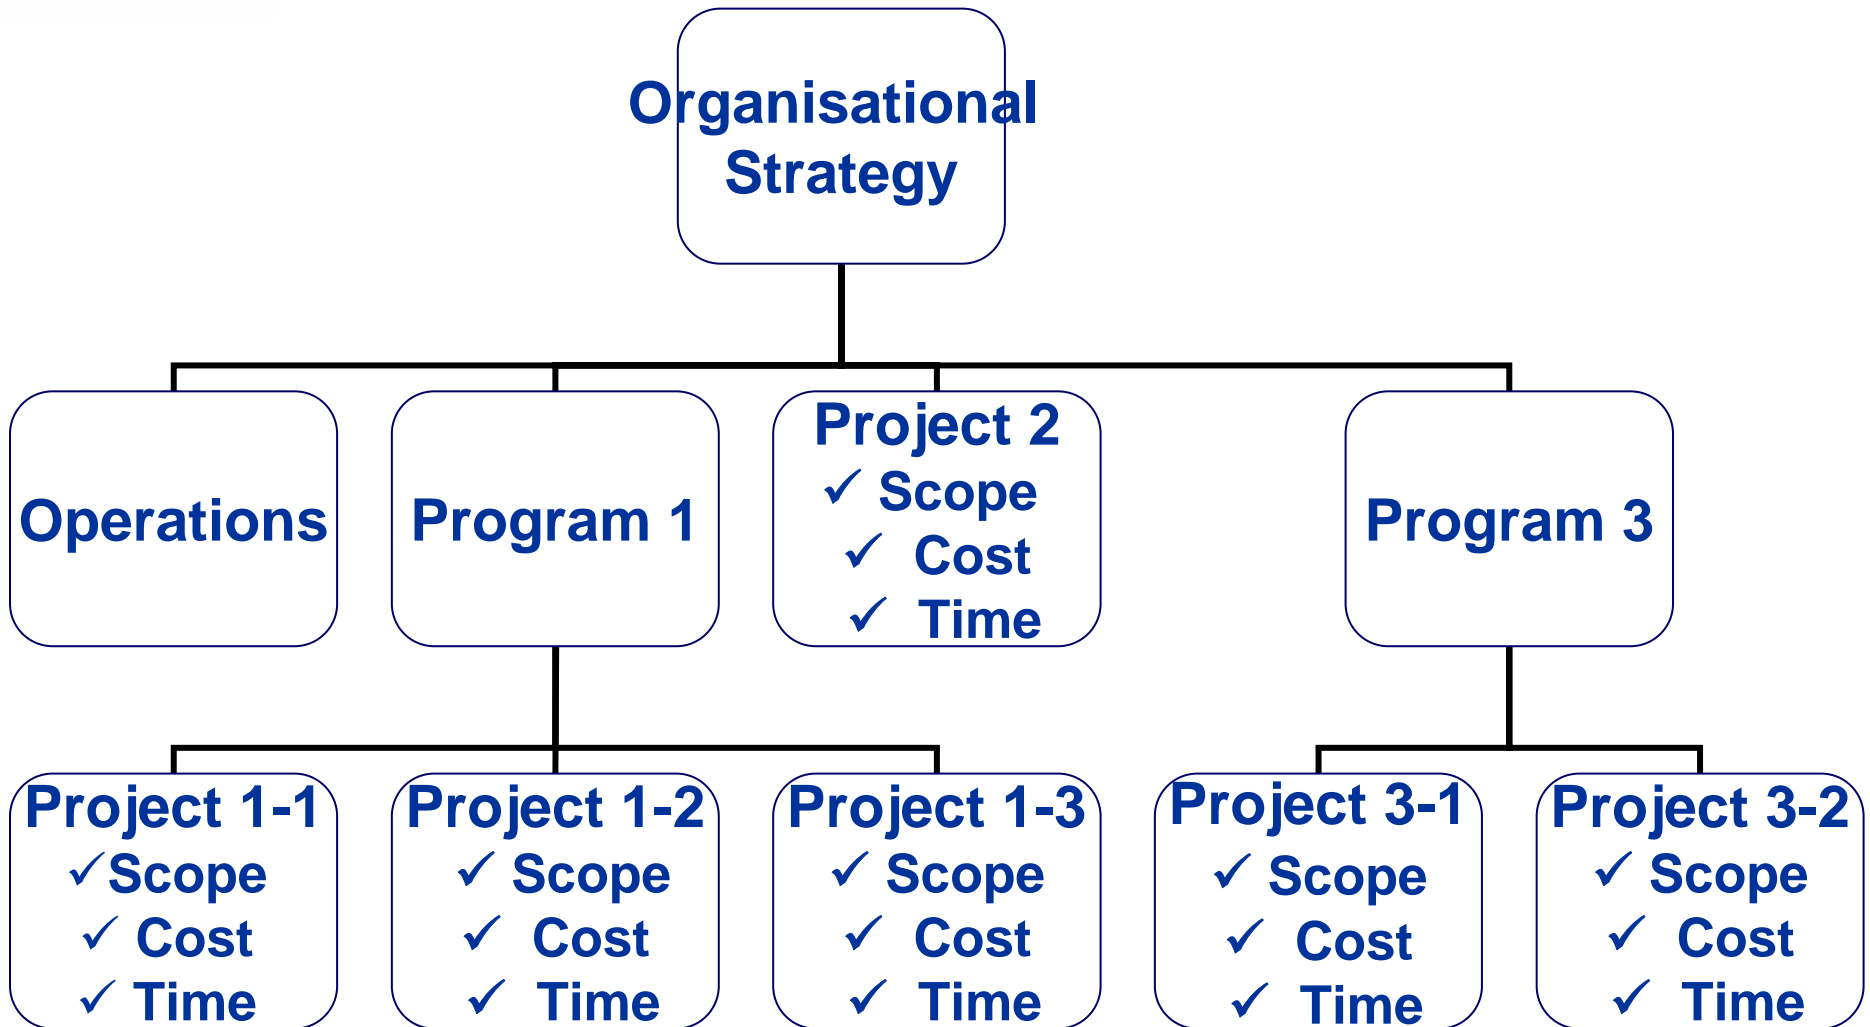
Organisational Strategy

Operations

Program 1

Project 2
✓ Scope
✓ Cost
✓ Time

Program 3

Project 1-1
✓Scope
✓ Cost
✓ Time

Project 1-2
✓ Scope
✓ Cost
✓ Time

Project 1-3
✓ Scope
✓ Cost
✓ Time

Project 3-1
✓ Scope
✓ Cost
✓ Time

Project 3-2
✓ Scope
✓ Cost
✓ Time